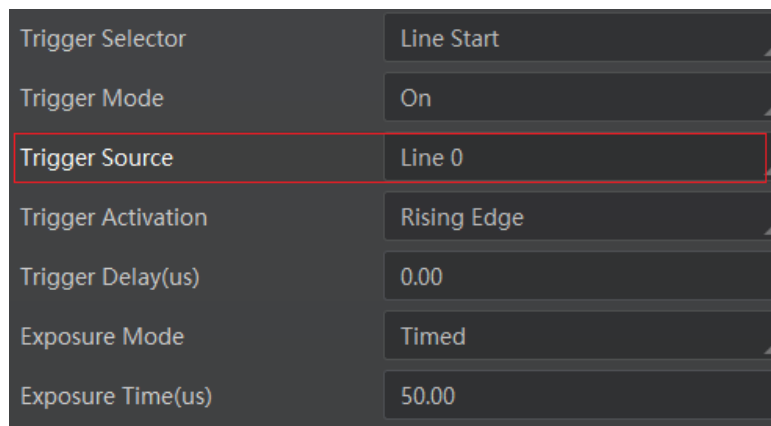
| | |
|---|---|
| Trigger Selector | Line Start |
| Trigger Mode | On |
| Trigger Source | Line 0 |
| Trigger Activation | Rising Edge |
| Trigger Delay(us) | 0.00 |
| Exposure Mode | Timed |
| Exposure Time(us) | 50.00 |